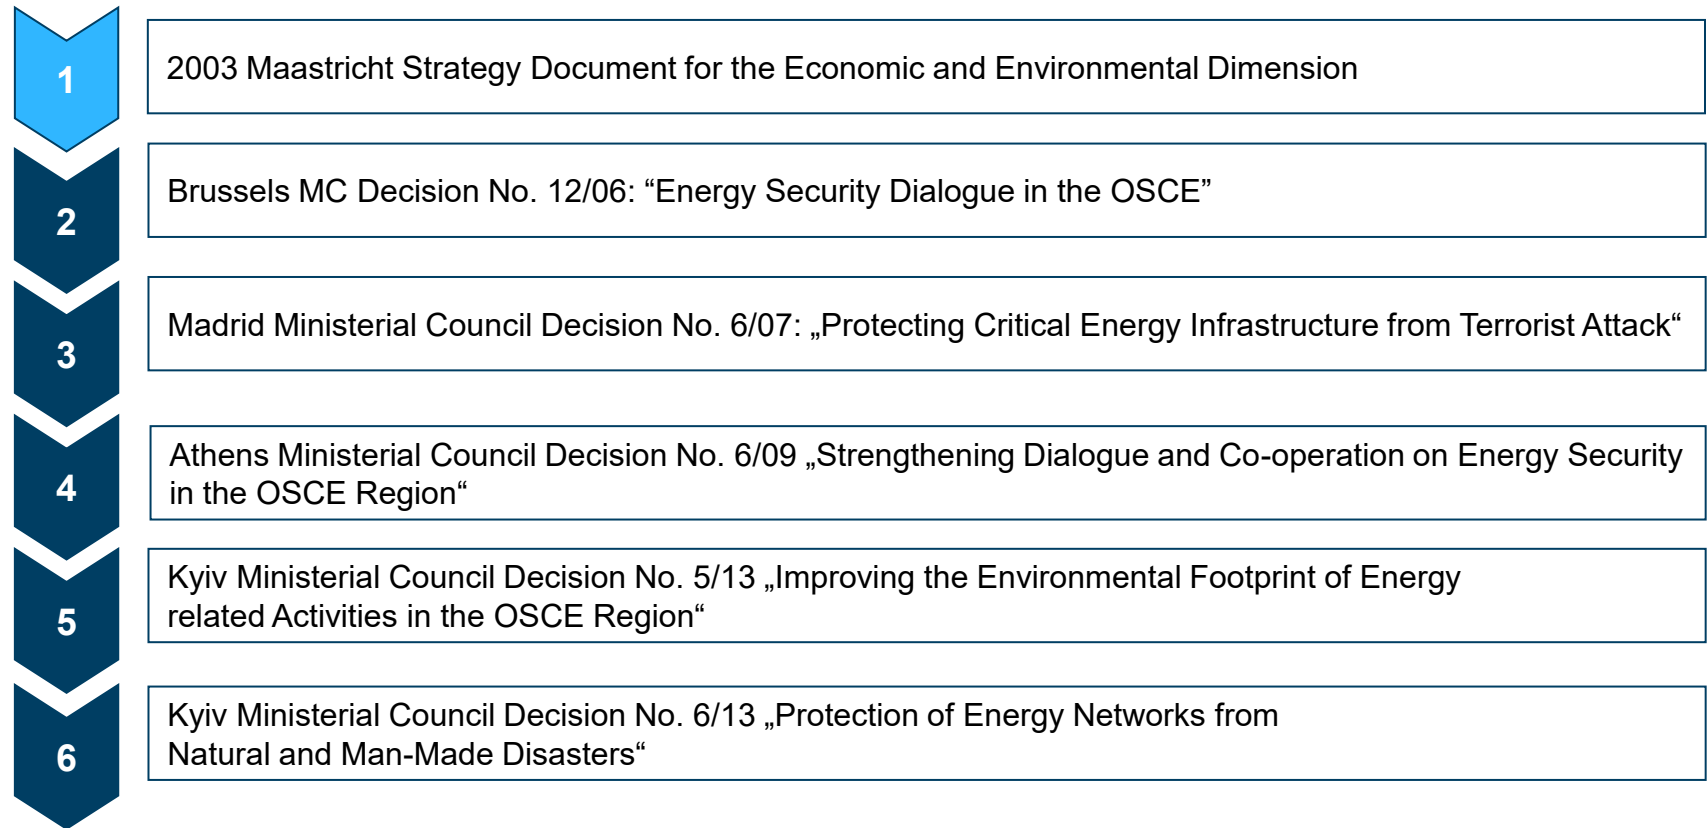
1

2003 Maastricht Strategy Document for the Economic and Environmental Dimension

2

Brussels MC Decision No. 12/06: “Energy Security Dialogue in the OSCE”

3

Madrid Ministerial Council Decision No. 6/07: „Protecting Critical Energy Infrastructure from Terrorist Attack“

4

Athens Ministerial Council Decision No. 6/09 „Strengthening Dialogue and Co-operation on Energy Security in the OSCE Region“

5

Kyiv Ministerial Council Decision No. 5/13 „Improving the Environmental Footprint of Energy related Activities in the OSCE Region“

6

Kyiv Ministerial Council Decision No. 6/13 „Protection of Energy Networks from Natural and Man-Made Disasters“